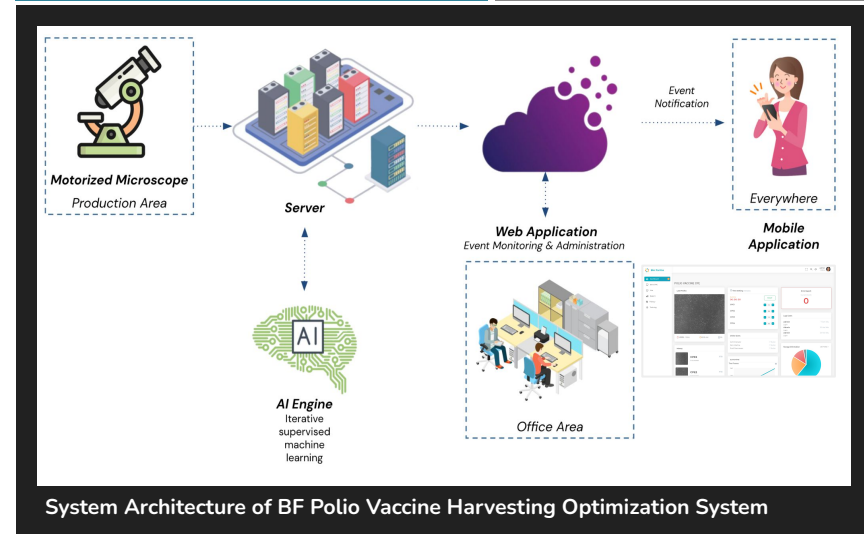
Motorized Microscope
Production Area

Server

Event Notification

Everywhere

Mobile Application

Web Application
Event Monitoring & Administration

AI

AI Engine
Iterative supervised machine learning

Office Area

0

System Architecture of BF Polio Vaccine Harvesting Optimization System